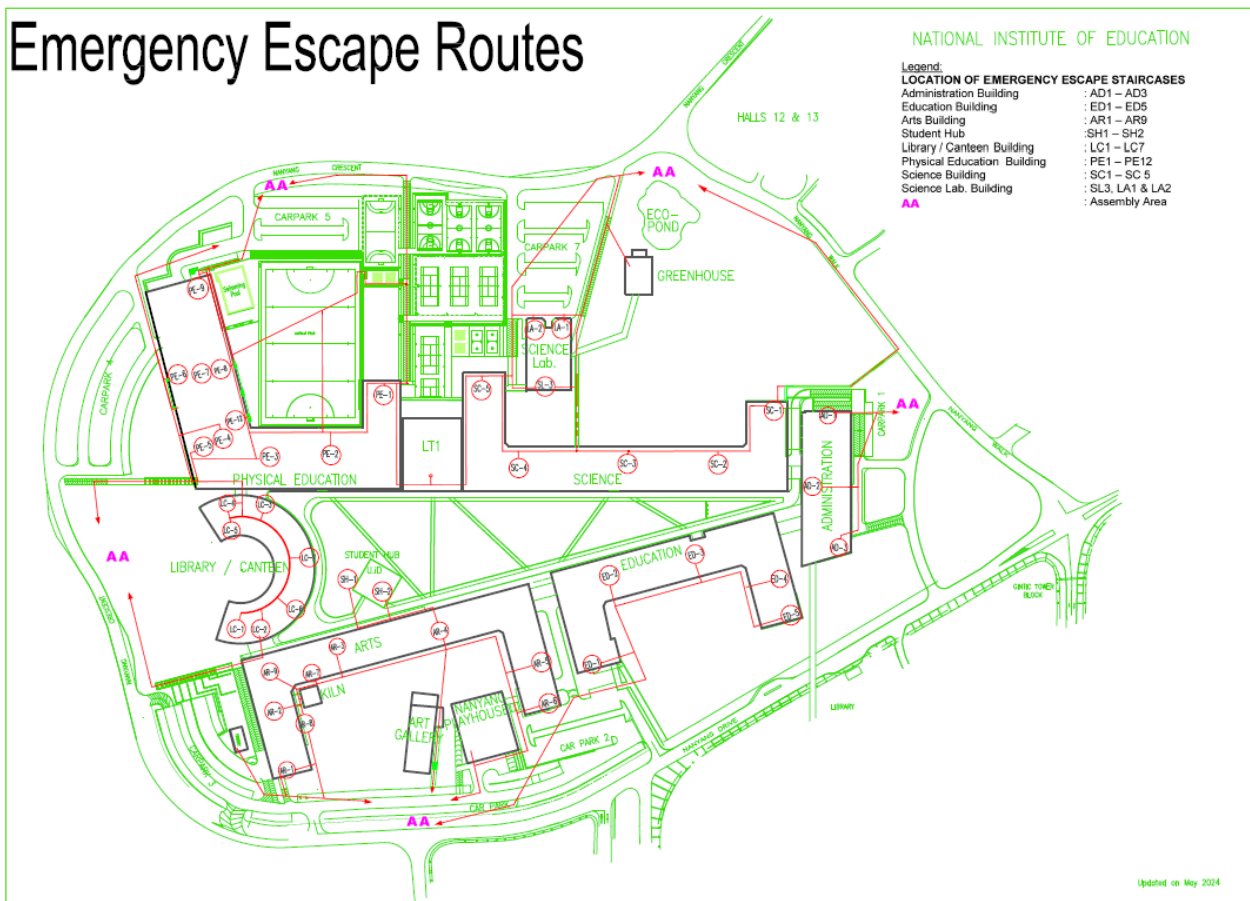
Emergency Escape Routes

NATIONAL INSTITUTE OF EDUCATION

Legend:
LOCATION OF EMERGENCY ESCAPE STAIRCASES

| | |
|---|---|
| Administration Building | : AD1 – AD3 |
| Education Building | : ED1 – ED5 |
| Arts Building | : AR1 – AR9 |
| Student Hub | :SH1 – SH2 |
| Library / Canteen Building | : LC1 – LC7 |
| Physical Education Building | : PE1 – PE12 |
| Science Building | : SC1 – SC 5 |
| Science Lab. Building | : SL3, LA1 & LA2 |
| AA | : Assembly Area |

HALLS 12 & 13

NANYANG CRESCENT

AA

CARPARK 5

CARPARK 7

AA

ECO-POND

GREENHOUSE

LA-2 LA-1

SCIENCE Lab.

SL-3

PE-9

PE-6 PE-7 PE-8

PE-12

PE-5 PE-4

PE-3

PE-1

PE-2

CARPARK

SC-5

SC-1

AD-1

AA

CARPARK 1

LT1

PHYSICAL EDUCATION

SC-4

SC-3

SC-2

SCIENCE

AD-2

ADMINISTRATION

AD-3

LC-6 LC-5 LC-7 LC-3

STUDENT HUB

AA

LIBRARY / CANTEEN

SH-1

SH-2

LC-4

LC-1 LC-2

EDUCATION

ED-3

ED-2

ED-4

ED-5

ARTS

AR-1

AR-4

AR-5

AR-9 AR-2

AR-6

ED-1

KILN

AR-8 AR-7

ART GALLERY

NANYANG PLAYHOUSE

CAR PARK 2

AR-3

CARPARK 3

CAR PARK

AA

NANYANG DRIVE

LIBRARY

CIVIC TOWER BLOCK

Updated on May 2024